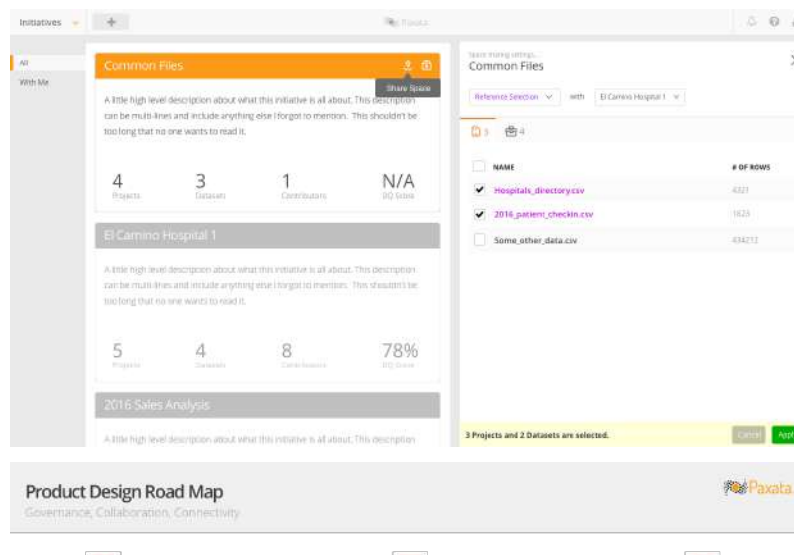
Initiatives +
Paxata

All
With Me

Common Files
Share Space

A little high level description about what this initiative is all about. This description can be multi-lines and include anything else I forgot to mention. This shouldn't be too long that no one wants to read it.

4 Projects
3 Datasets
1 Contributors
N/A DQ Score

El Camino Hospital 1

A little high level description about what this initiative is all about. This description can be multi-lines and include anything else I forgot to mention. This shouldn't be too long that no one wants to read it.

5 Projects
4 Datasets
8 Contributors
78% DQ Score

2016 Sales Analysis

A little high level description about what this initiative is all about. This description

Space sharing settings
Common Files

Reference Selection with El Camino Hospital 1

3 4

| | NAME | # OF ROWS |
|---|---|---|
| ✔ | Hospitals_directory.csv | 4321 |
| ✔ | 2016_patient_checkin.csv | 1623 |
| | Some_other_data.csv | 434213 |

3 Projects and 2 Datasets are selected.
Cancel
Appl

Product Design Road Map
Governance, Collaboration, Connectivity
Paxata